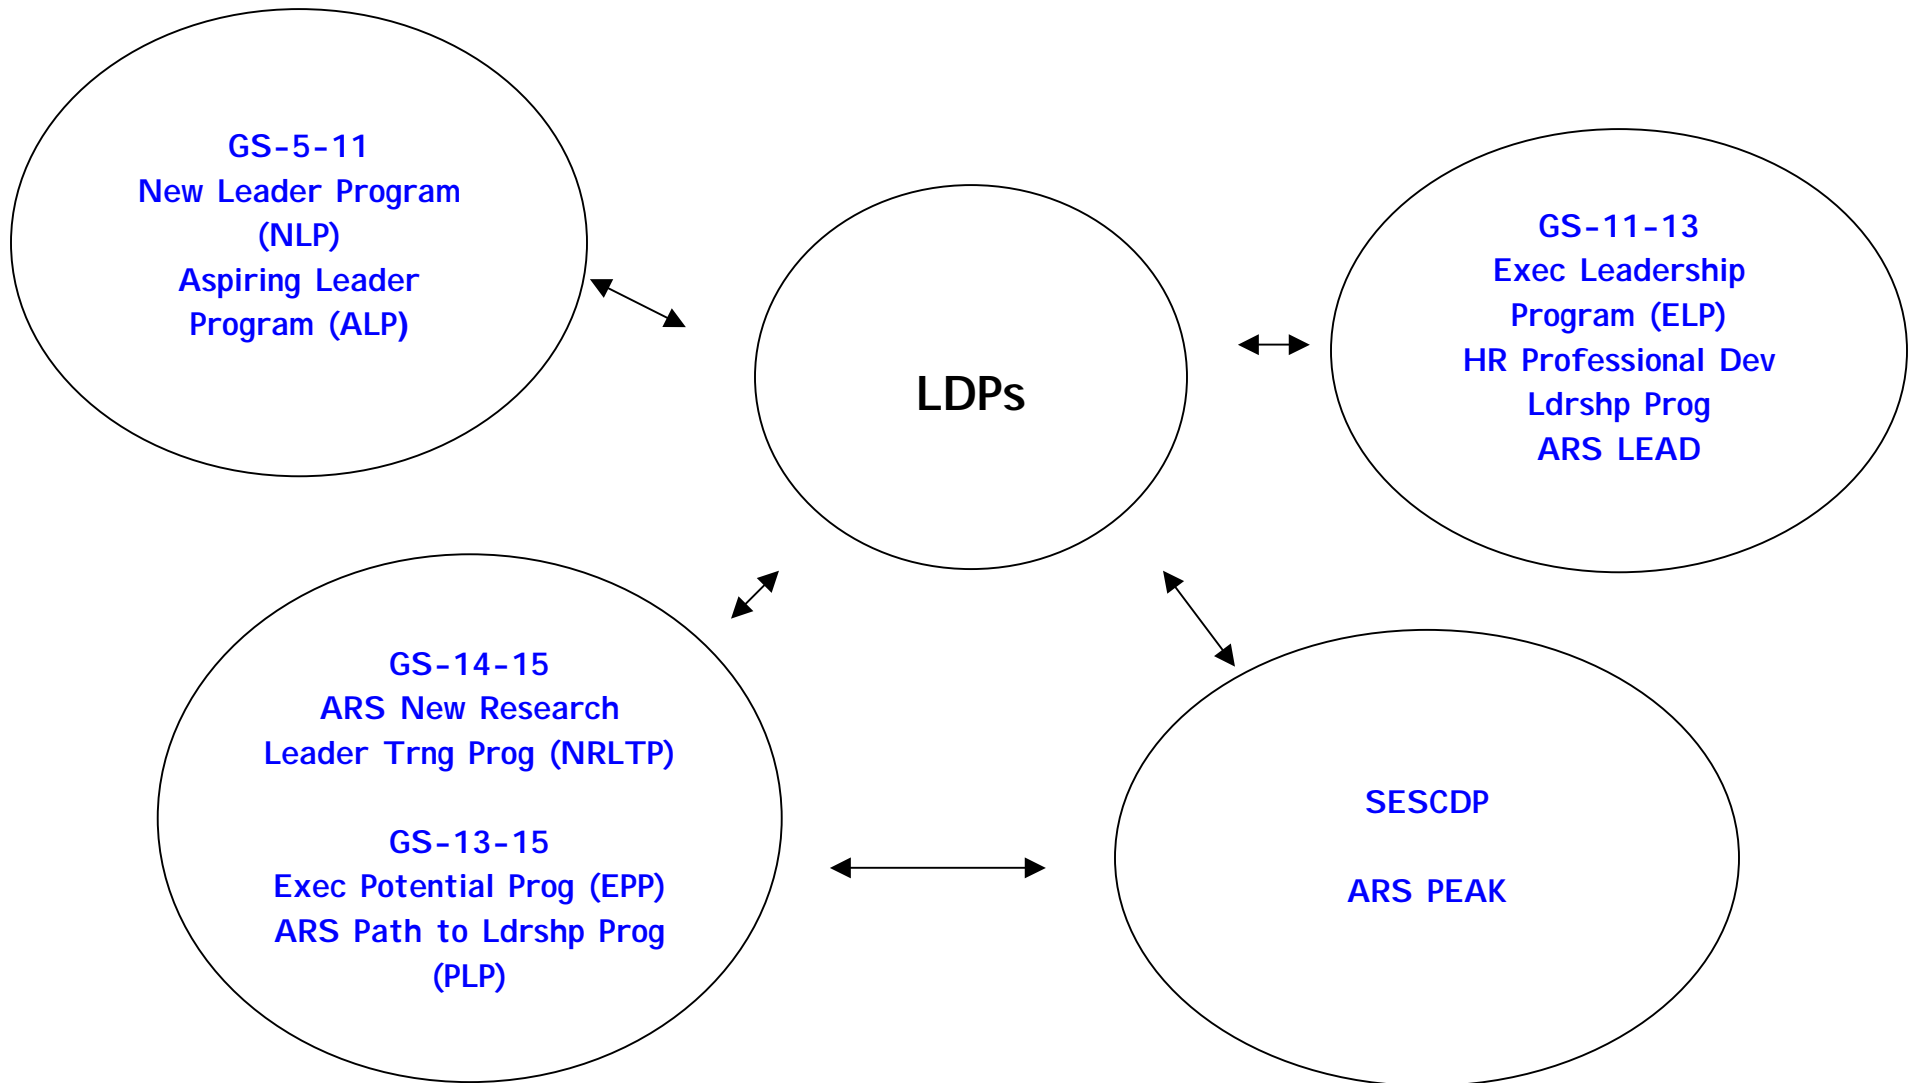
GS-5-11
New Leader Program
(NLP)
Aspiring Leader
Program (ALP)

LDPs

GS-11-13
Exec Leadership
Program (ELP)
HR Professional Dev
Ldrshp Prog
ARS LEAD

GS-14-15
ARS New Research
Leader Trng Prog (NRLTP)

GS-13-15
Exec Potential Prog (EPP)
ARS Path to Ldrshp Prog
(PLP)

SESCDP

ARS PEAK